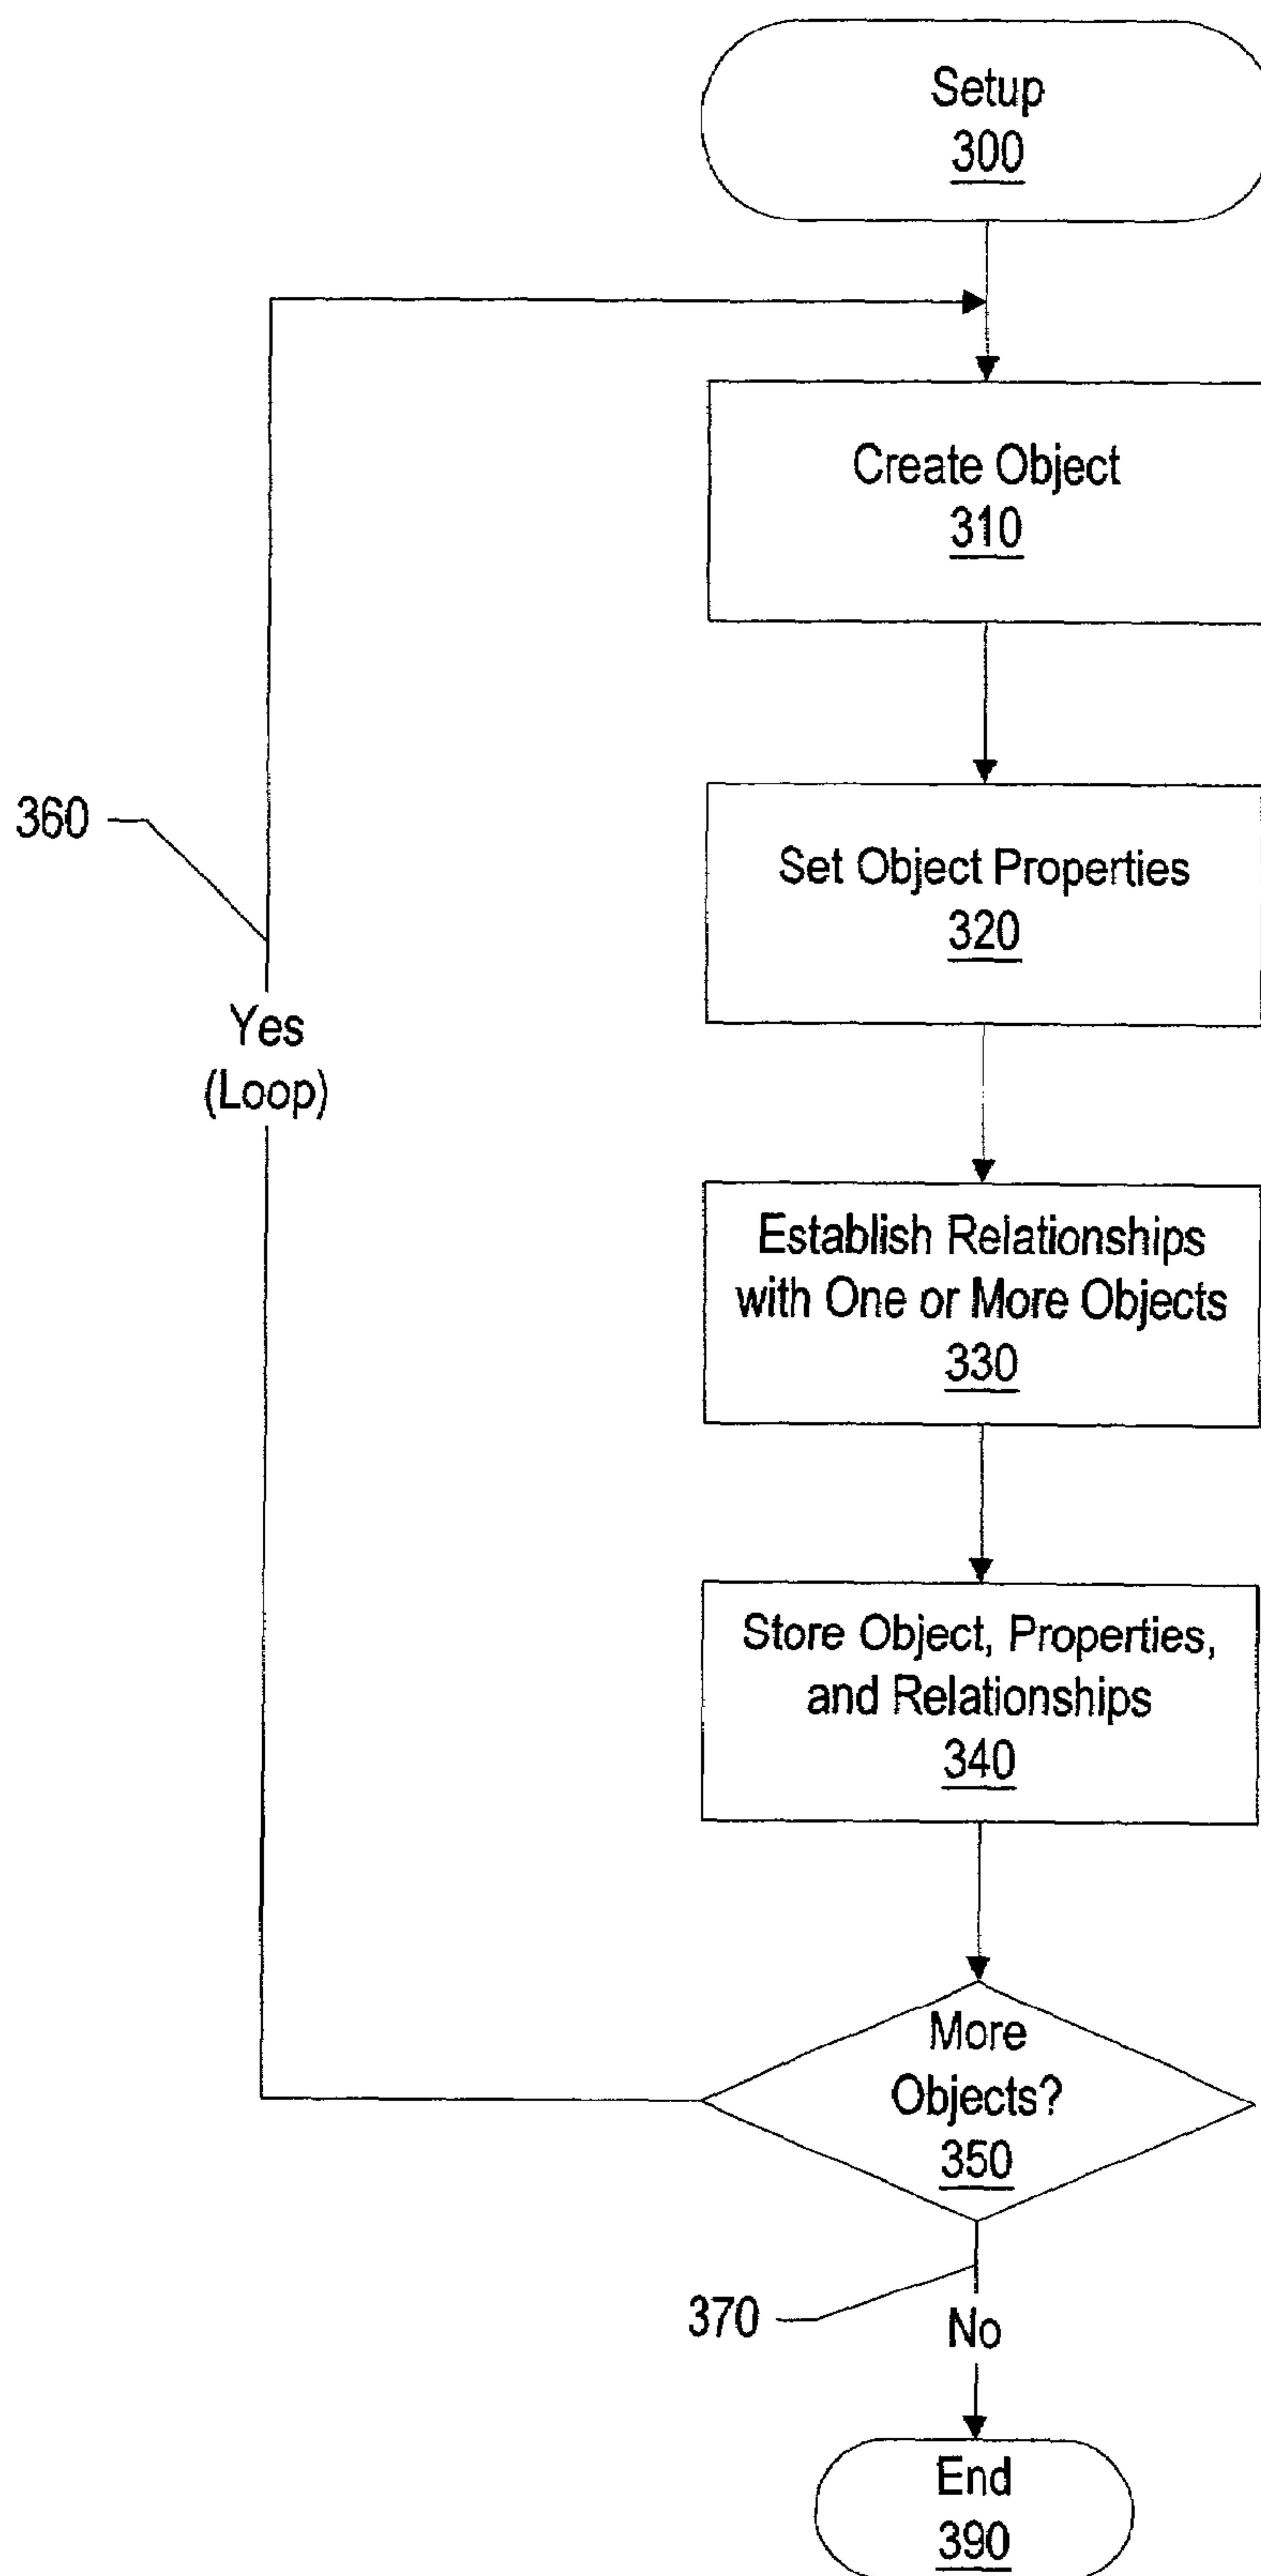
Setup
300

Create Object
310

Set Object Properties
320

Establish Relationships with One or More Objects
330

Store Object, Properties, and Relationships
340

More Objects?
350

360

Yes
(Loop)

370

No

End
390